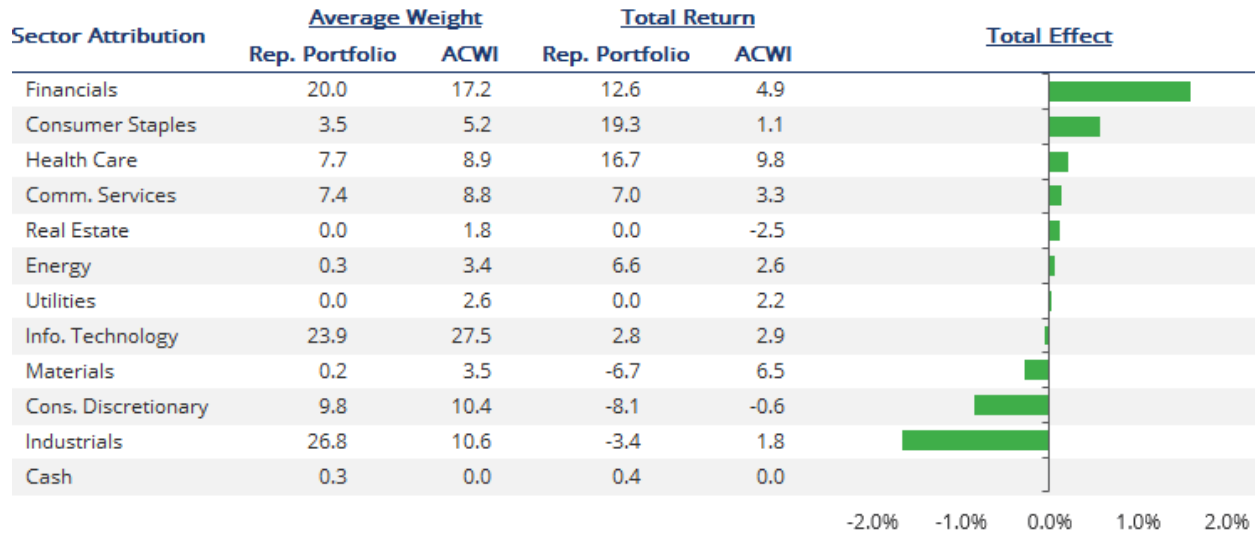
| Sector Attribution | Average Weight Rep. Portfolio | Average Weight ACWI | Total Return Rep. Portfolio | Total Return ACWI | Total Effect |
|---|---|---|---|---|---|
| Financials | 20.0 | 17.2 | 12.6 | 4.9 | |
| Consumer Staples | 3.5 | 5.2 | 19.3 | 1.1 | |
| Health Care | 7.7 | 8.9 | 16.7 | 9.8 | |
| Comm. Services | 7.4 | 8.8 | 7.0 | 3.3 | |
| Real Estate | 0.0 | 1.8 | 0.0 | -2.5 | |
| Energy | 0.3 | 3.4 | 6.6 | 2.6 | |
| Utilities | 0.0 | 2.6 | 0.0 | 2.2 | |
| Info. Technology | 23.9 | 27.5 | 2.8 | 2.9 | |
| Materials | 0.2 | 3.5 | -6.7 | 6.5 | |
| Cons. Discretionary | 9.8 | 10.4 | -8.1 | -0.6 | |
| Industrials | 26.8 | 10.6 | -3.4 | 1.8 | |
| Cash | 0.3 | 0.0 | 0.4 | 0.0 | |

-2.0% -1.0% 0.0% 1.0% 2.0%